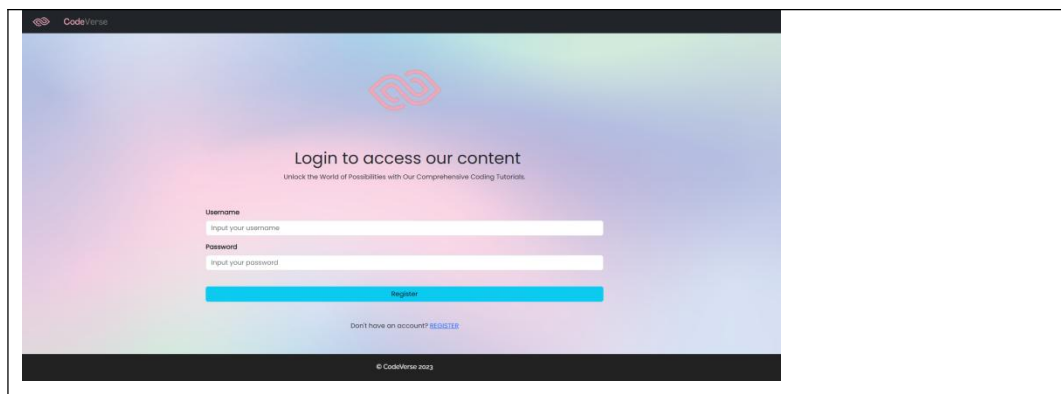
CodeVerse

Login to access our content

Unlock the World of Possibilities with Our Comprehensive Coding Tutorials.

Username

Input your username

Password

Input your password

Register

Don't have an account? REGISTER

© CodeVerse 2023